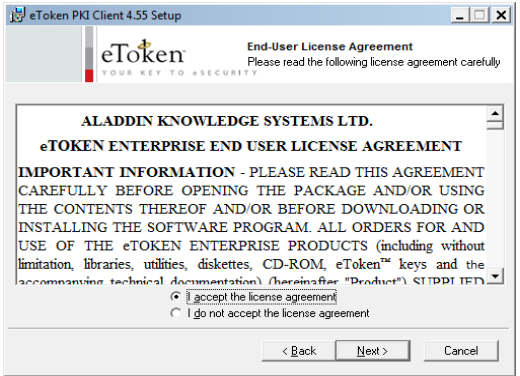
eToken PKI Client 4.55 Setup

eToken
YOUR KEY TO eSECURITY

End-User License Agreement
Please read the following license agreement carefully

ALADDIN KNOWLEDGE SYSTEMS LTD.

eTOKEN ENTERPRISE END USER LICENSE AGREEMENT

IMPORTANT INFORMATION - PLEASE READ THIS AGREEMENT CAREFULLY BEFORE OPENING THE PACKAGE AND/OR USING THE CONTENTS THEREOF AND/OR BEFORE DOWNLOADING OR INSTALLING THE SOFTWARE PROGRAM. ALL ORDERS FOR AND USE OF THE eTOKEN ENTERPRISE PRODUCTS (including without limitation, libraries, utilities, diskettes, CD-ROM, eToken™ keys and the accompanying technical documentation) (hereinafter "Product") SUPPLIED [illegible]

I accept the license agreement
I do not accept the license agreement

< Back
Next >
Cancel